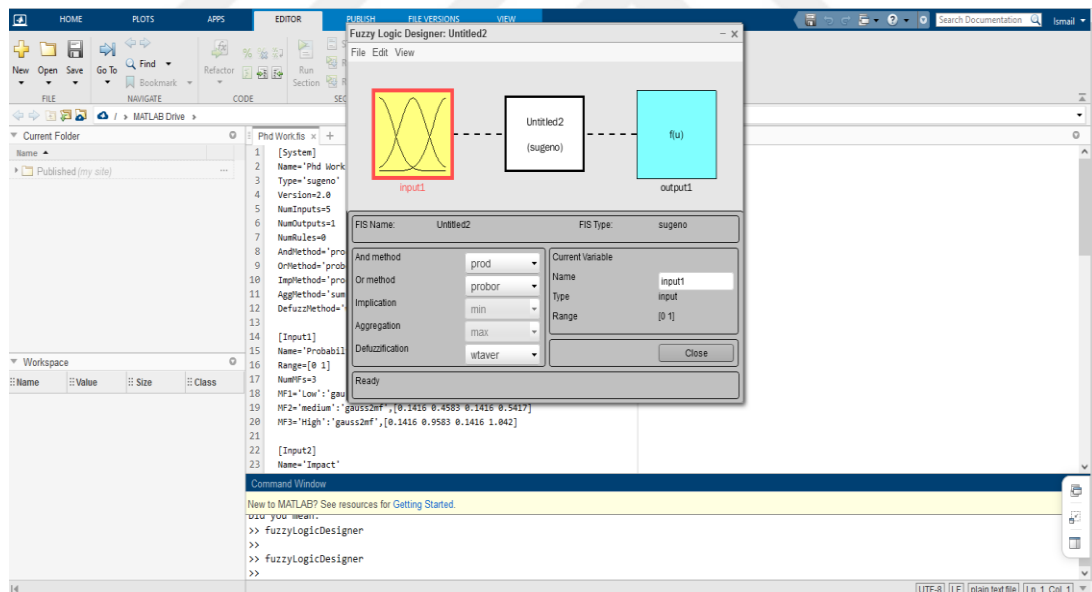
HOME PLOTS APPS EDITOR PUBLISH FILE VERSIONS VIEW

Search Documentation

Ismail

New Open Save

FILE

Go To

Find

Bookmark

NAVIGATE

Refactor

CODE

Run Section

MATLAB Drive

Current Folder

Name ▲

Published (my site)

Workspace

Name Value Size Class

Phd Work.fis

1 [System]
2 Name='Phd Work
3 Type='sugeno'
4 Version=2.0
5 NumInputs=5
6 NumOutputs=1
7 NumRules=0
8 AndMethod='pro
9 OrMethod='prob
10 ImpMethod='pro
11 AggMethod='sum
12 DefuzzMethod='
13
14 [Input1]
15 Name='Probabil
16 Range=[0 1]
17 NumMFs=3
18 MF1='Low':'gau
19 MF2='medium':'gauss2mf',[0.1416 0.4583 0.1416 0.5417]
20 MF3='High':'gauss2mf',[0.1416 0.9583 0.1416 1.042]
21
22 [Input2]
23 Name='Impact'

Fuzzy Logic Designer: Untitled2

File Edit View

input1

Untitled2

(sugeno)

f(u)

output1

FIS Name: Untitled2

FIS Type: sugeno

And method prod

Or method probor

Implication min

Aggregation max

Defuzzification wtaver

Current Variable

Name input1

Type input

Range [0 1]

Close

Ready

Command Window

New to MATLAB? See resources for Getting Started.

Did you mean:
>> fuzzyLogicDesigner
>>
>> fuzzyLogicDesigner
>>

UTF-8 LF plain text file Ln 1 Col 1